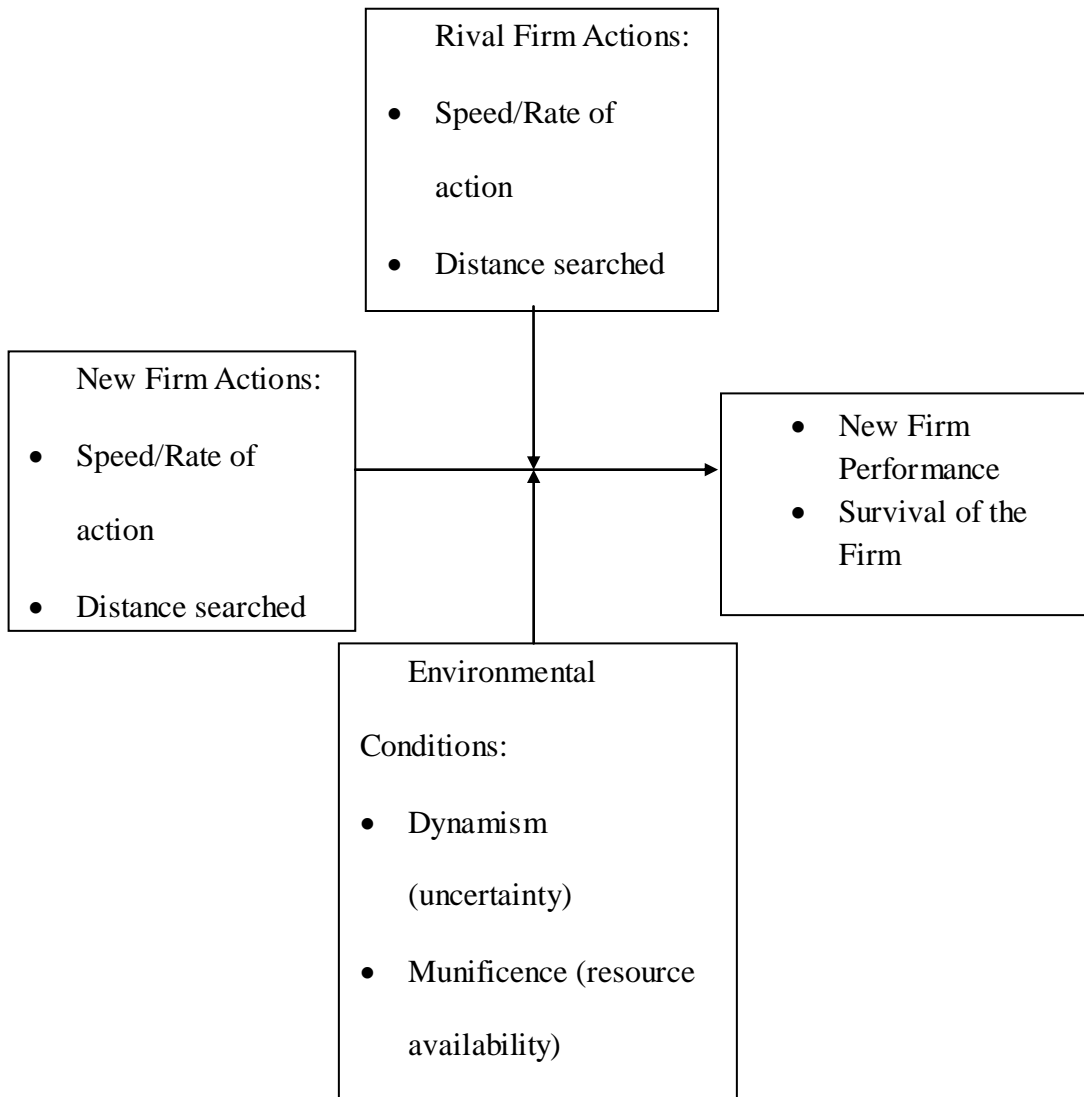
Rival Firm Actions:

- Speed/Rate of action
- Distance searched

New Firm Actions:

- Speed/Rate of action
- Distance searched

- New Firm Performance
- Survival of the Firm

Environmental Conditions:

- Dynamism (uncertainty)
- Munificence (resource availability)